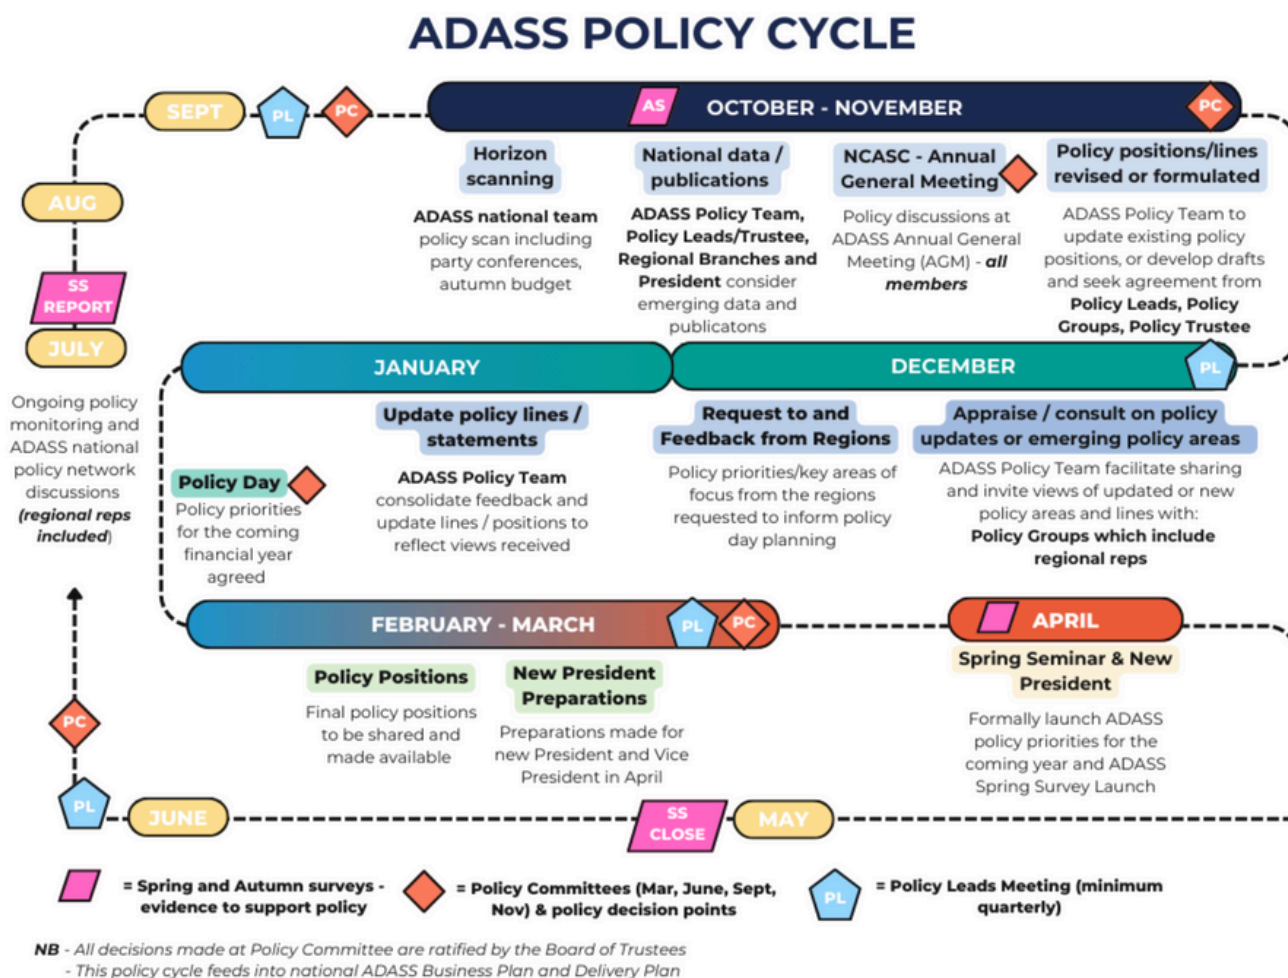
ADASS POLICY CYCLE

SEPT PL PC

AS OCTOBER - NOVEMBER PC

Horizon scanning

ADASS national team policy scan including party conferences, autumn budget

National data / publications

ADASS Policy Team, Policy Leads/Trustee, Regional Branches and President consider emerging data and publicatons

NCASC - Annual General Meeting

Policy discussions at ADASS Annual General Meeting (AGM) - *all members*

Policy positions/lines revised or formulated

ADASS Policy Team to update existing policy positions, or develop drafts and seek agreement from Policy Leads, Policy Groups, Policy Trustee

AUG

SS REPORT

JULY

Ongoing policy monitoring and ADASS national policy network discussions *(regional reps included)*

JANUARY

DECEMBER PL

Update policy lines / statements

ADASS Policy Team consolidate feedback and update lines / positions to reflect views received

Policy Day

Policy priorities for the coming financial year agreed

Request to and Feedback from Regions

Policy priorities/key areas of focus from the regions requested to inform policy day planning

Appraise / consult on policy updates or emerging policy areas

ADASS Policy Team facilitate sharing and invite views of updated or new policy areas and lines with: Policy Groups which include regional reps

FEBRUARY - MARCH PL PC

APRIL

Spring Seminar & New President

Formally launch ADASS policy priorities for the coming year and ADASS Spring Survey Launch

Policy Positions

Final policy positions to be shared and made available

New President Preparations

Preparations made for new President and Vice President in April

PC

PL JUNE

SS CLOSE MAY

= Spring and Autumn surveys - evidence to support policy

= Policy Committees (Mar, June, Sept, Nov) & policy decision points

PL = Policy Leads Meeting (minimum quarterly)

NB - *All decisions made at Policy Committee are ratified by the Board of Trustees*
*- This policy cycle feeds into national ADASS Business Plan and Delivery Plan*